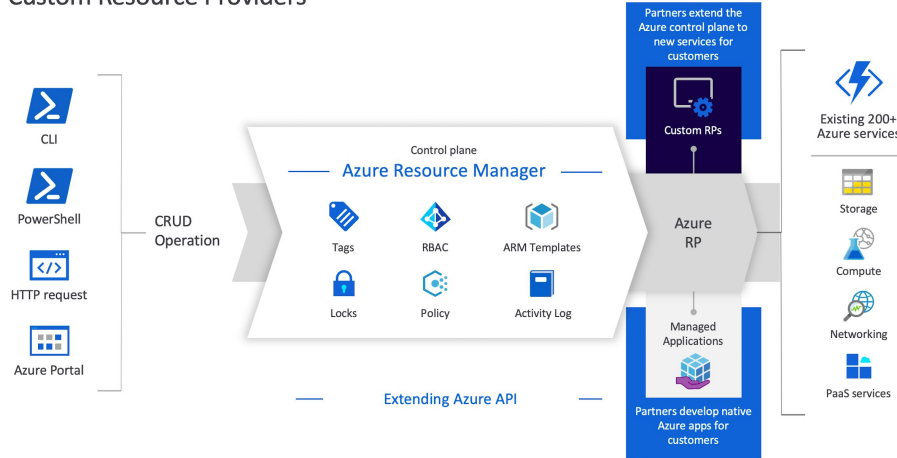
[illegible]

CLI

PowerShell

HTTP request

Azure Portal

CRUD Operation

Control plane

Azure Resource Manager

Tags

RBAC

ARM Templates

Locks

Policy

Activity Log

Extending Azure API

Partners extend the Azure control plane to new services for customers

Custom RPs

Azure RP

Managed Applications

Partners develop native Azure apps for customers

Existing 200+ Azure services

Storage

Compute

Networking

PaaS services